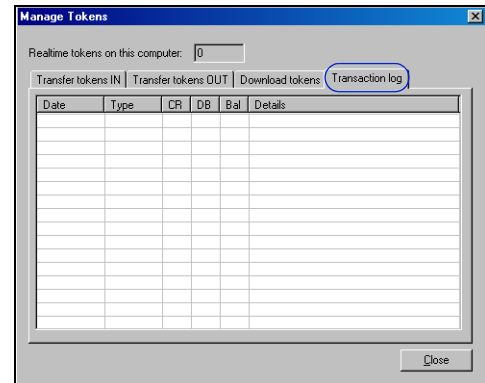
Manage Tokens

Realtime tokens on this computer: 0

Transfer tokens IN | Transfer tokens OUT | Download tokens | Transaction log

| Date | Type | CR | DB | Bal | Details |
|---|---|---|---|---|---|

Close